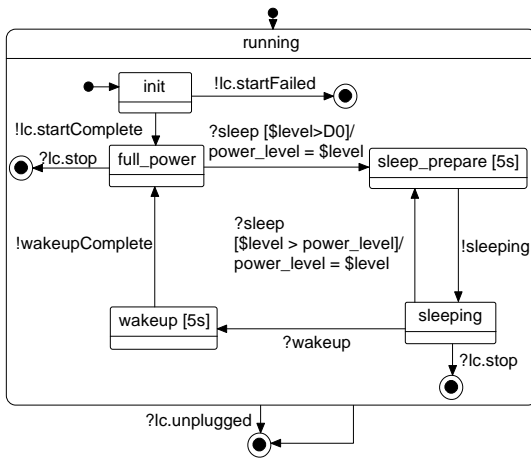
running

init

!lc.startFailed

!lc.startComplete

?sleep [$level>D0]/
power_level = $level

?lc.stop

full_power

sleep_prepare [5s]

?sleep
[$level > power_level]/
power_level = $level

!wakeupComplete

!sleeping

wakeup [5s]

sleeping

?wakeup

?lc.stop

?lc.unplugged